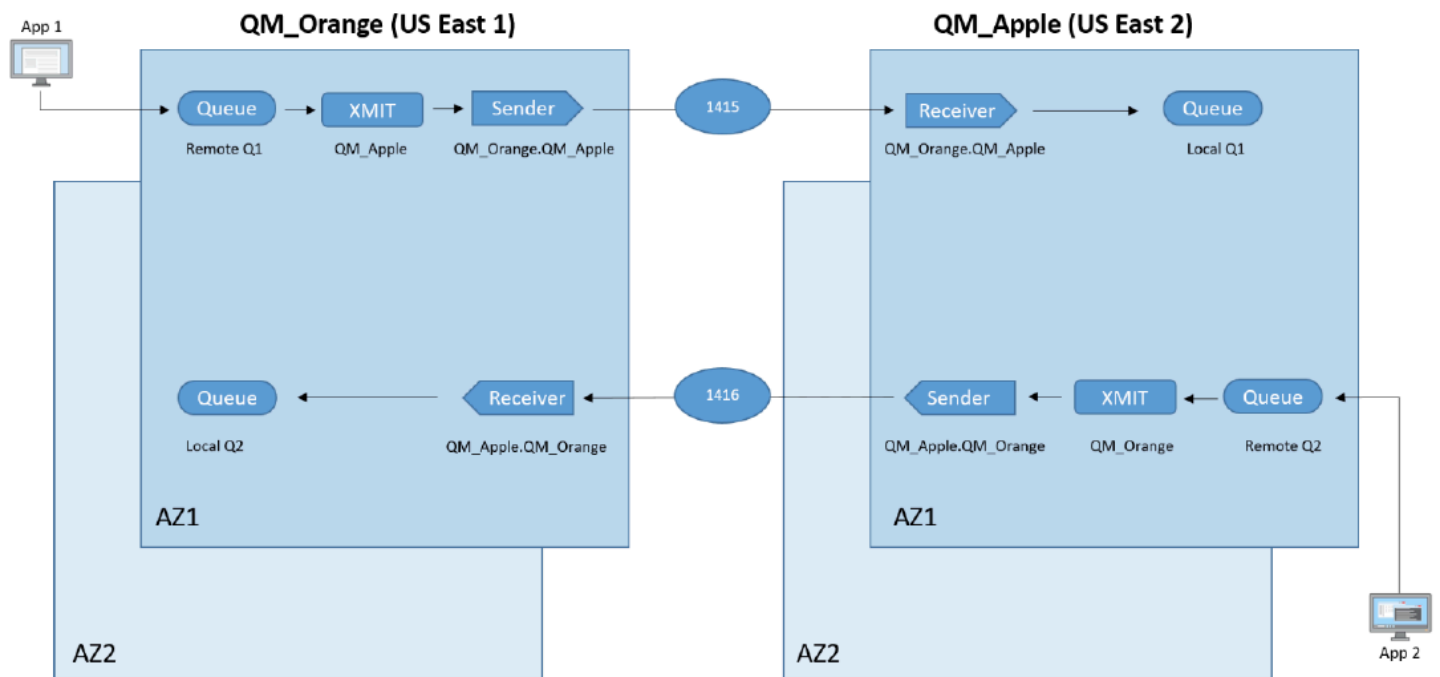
App 1

QM_Orange (US East 1)

Queue
Remote Q1

XMIT
QM_Apple

Sender
QM_Orange.QM_Apple

1415

QM_Apple (US East 2)

Receiver
QM_Orange.QM_Apple

Queue
Local Q1

Queue
Local Q2

Receiver
QM_Apple.QM_Orange

1416

Sender
QM_Apple.QM_Orange

XMIT
QM_Orange

Queue
Remote Q2

AZ1

AZ1

AZ2

AZ2

App 2